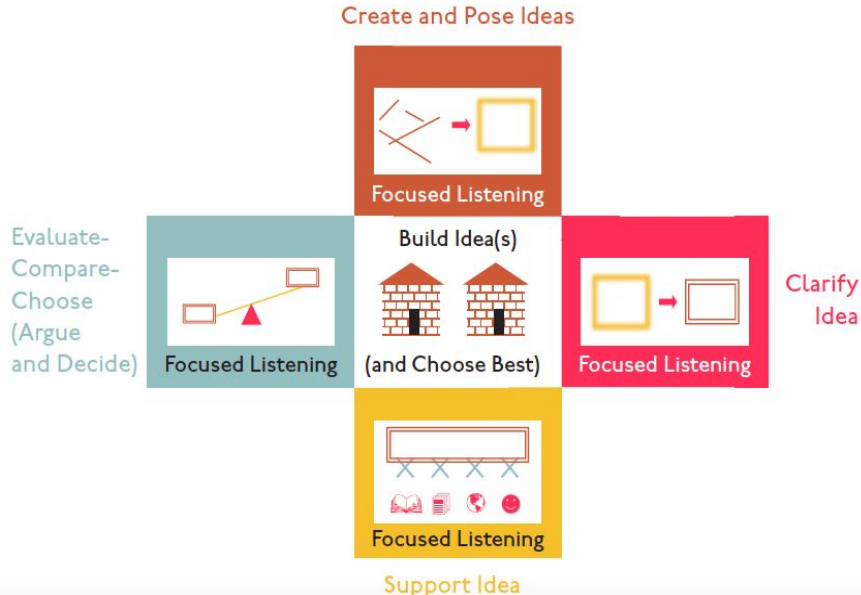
Create and Pose Ideas

Focused Listening

Evaluate-Compare-Choose (Argue and Decide)

Focused Listening

Build Idea(s)

(and Choose Best)

Focused Listening

Clarify Idea

Focused Listening

Support Idea